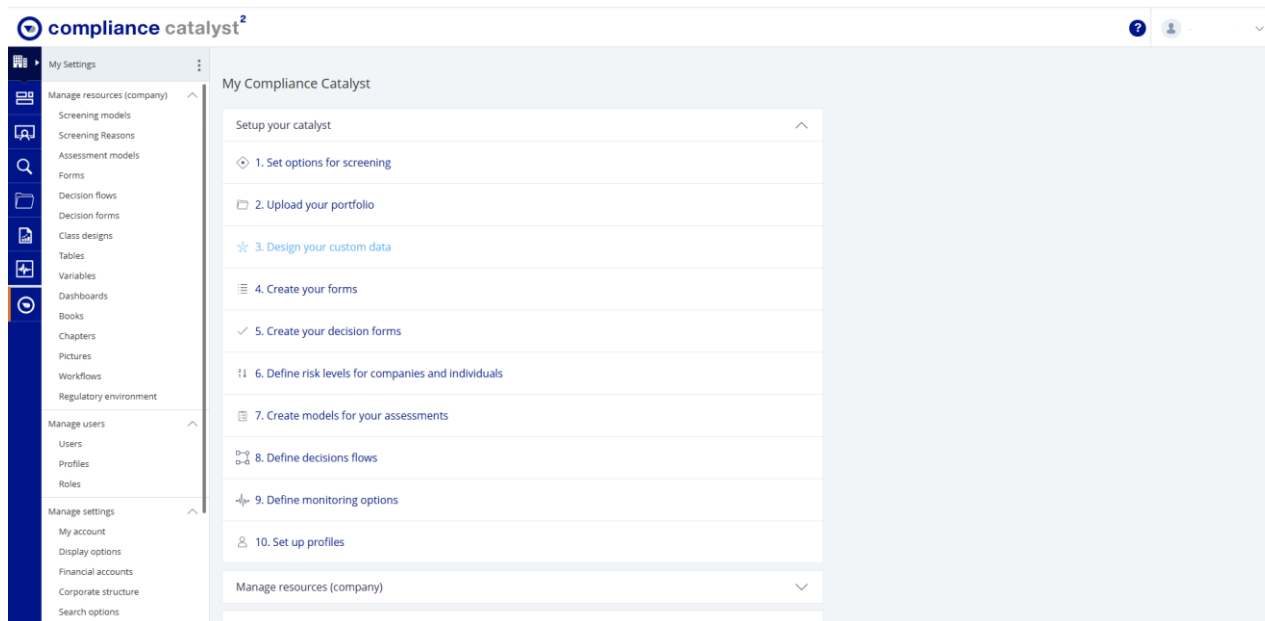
compliance catalyst$^2$

My Settings

Manage resources (company)
Screening models
Screening Reasons
Assessment models
Forms
Decision flows
Decision forms
Class designs
Tables
Variables
Dashboards
Books
Chapters
Pictures
Workflows
Regulatory environment

Manage users
Users
Profiles
Roles

Manage settings
My account
Display options
Financial accounts
Corporate structure
Search options

My Compliance Catalyst

Setup your catalyst

1. Set options for screening
2. Upload your portfolio
3. Design your custom data
4. Create your forms
5. Create your decision forms
6. Define risk levels for companies and individuals
7. Create models for your assessments
8. Define decisions flows
9. Define monitoring options
10. Set up profiles

Manage resources (company)